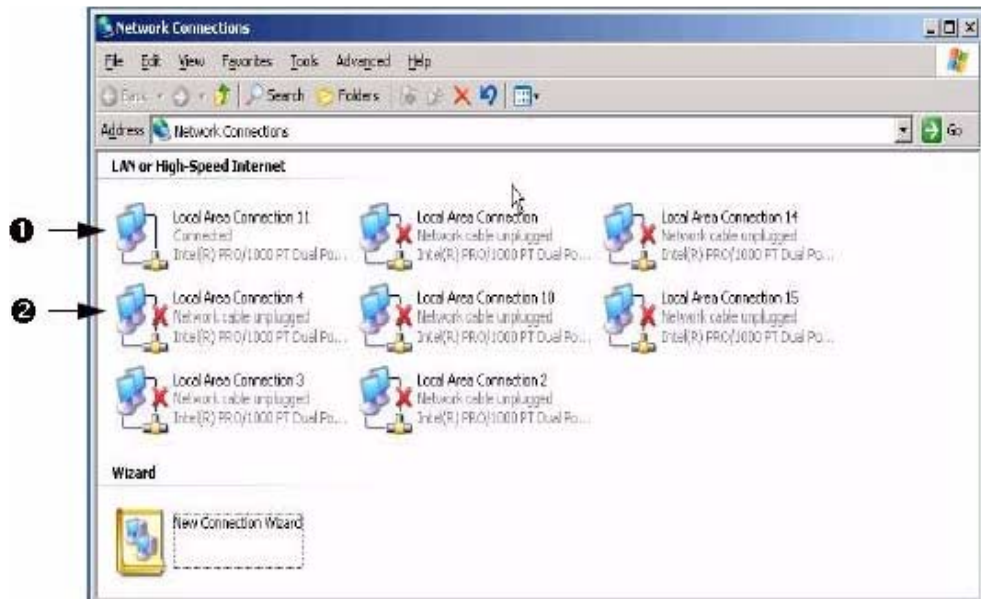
Network Connections

File Edit View Favorites Tools Advanced Help

Back Search Folders

Address Network Connections Go

LAN or High-Speed Internet

❶ Local Area Connection 11
Connected
Intel(R) PRO/1000 PT Dual Po...

Local Area Connection
Network cable unplugged
Intel(R) PRO/1000 PT Dual Po...

Local Area Connection 14
Network cable unplugged
Intel(R) PRO/1000 PT Dual Po...

❷ Local Area Connection 4
Network cable unplugged
Intel(R) PRO/1000 PT Dual Po...

Local Area Connection 10
Network cable unplugged
Intel(R) PRO/1000 PT Dual Po...

Local Area Connection 15
Network cable unplugged
Intel(R) PRO/1000 PT Dual Po...

Local Area Connection 3
Network cable unplugged
Intel(R) PRO/1000 PT Dual Po...

Local Area Connection 2
Network cable unplugged
Intel(R) PRO/1000 PT Dual Po...

Wizard

New Connection Wizard